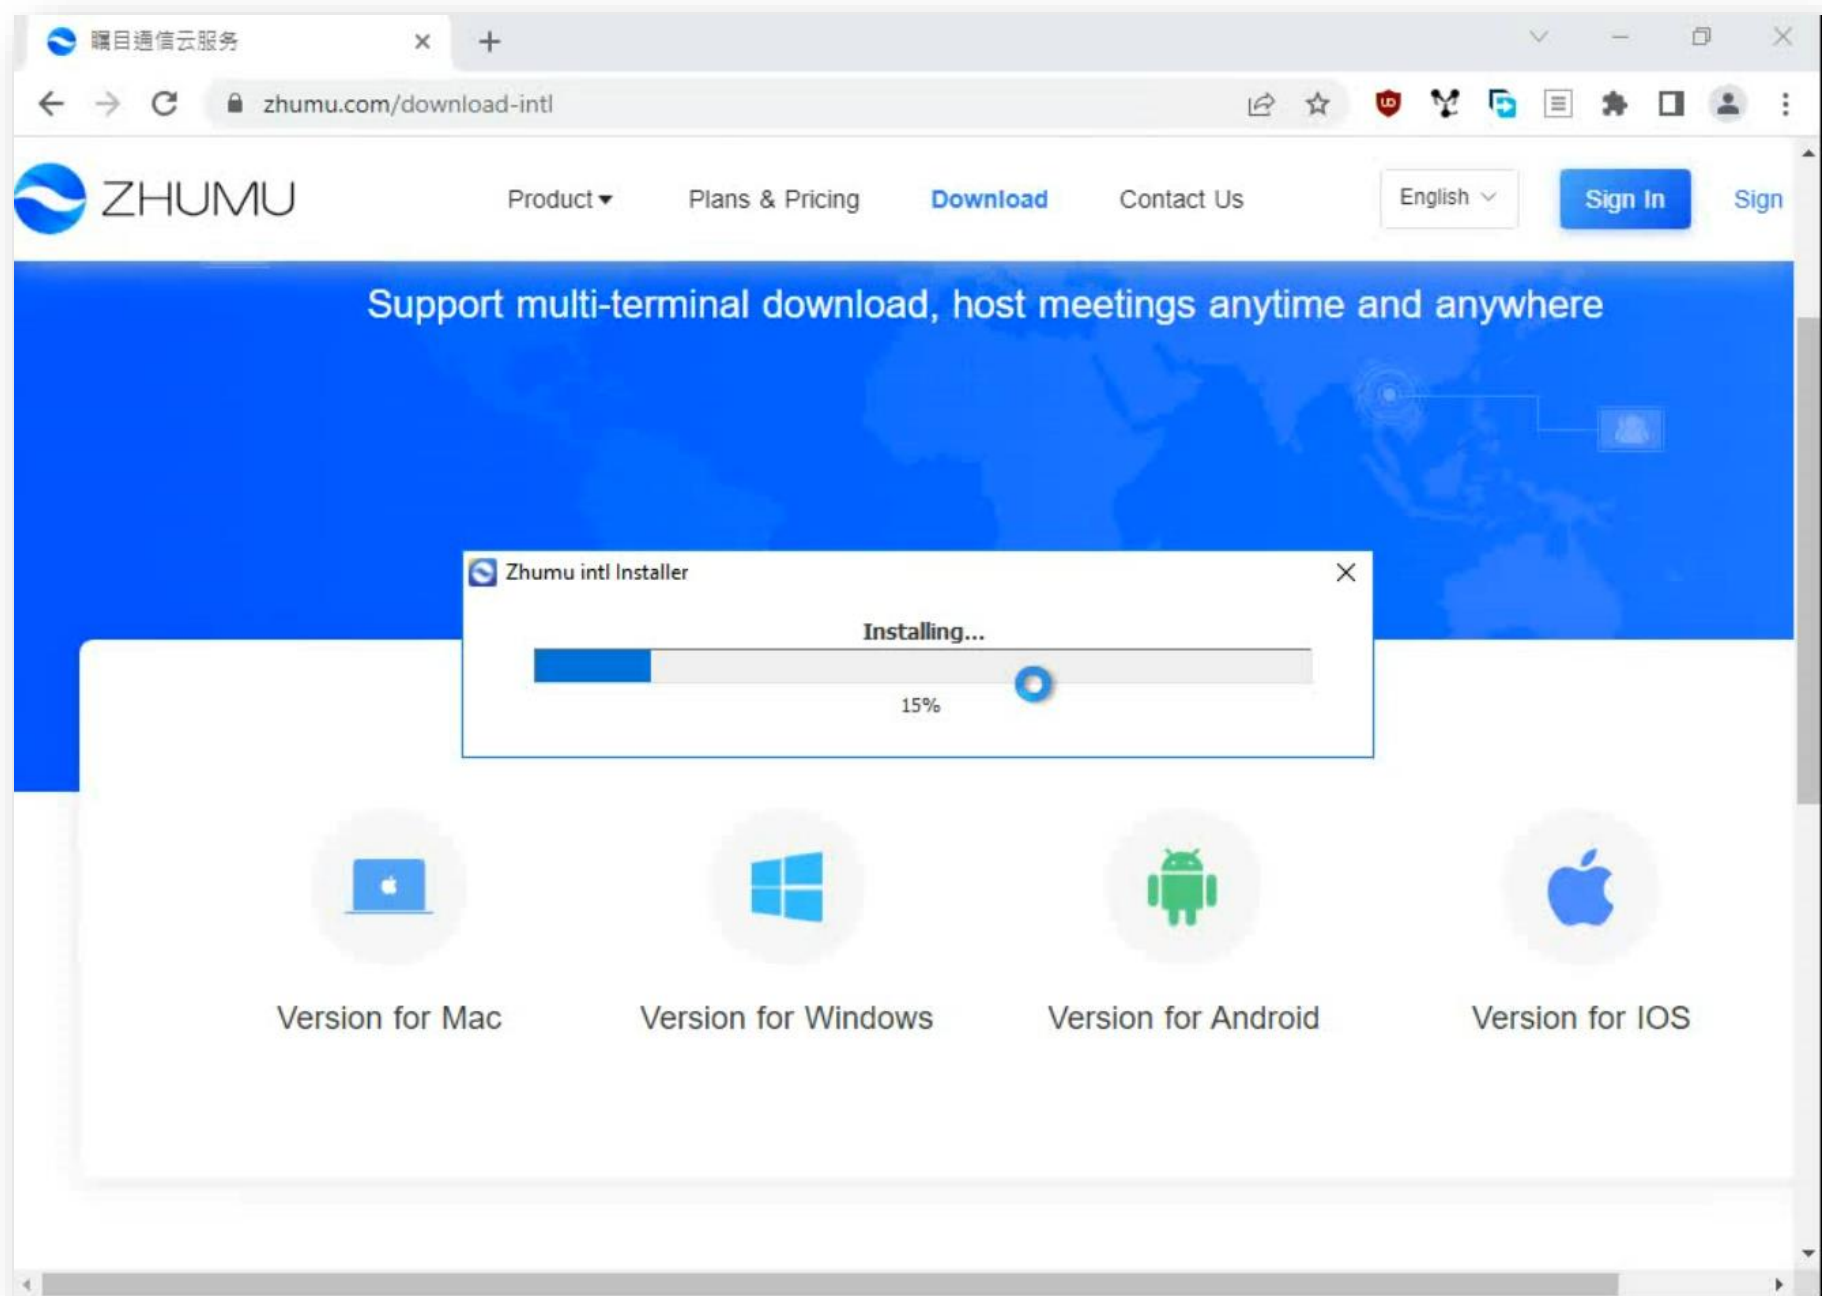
瞩目通信云服务

zhumu.com/download-intl

ZHUMU

Product

Plans & Pricing

Download

Contact Us

English

Sign In

Sign

Support multi-terminal download, host meetings anytime and anywhere

Zhumu intl Installer

Installing...

15%

Version for Mac

Version for Windows

Version for Android

Version for IOS